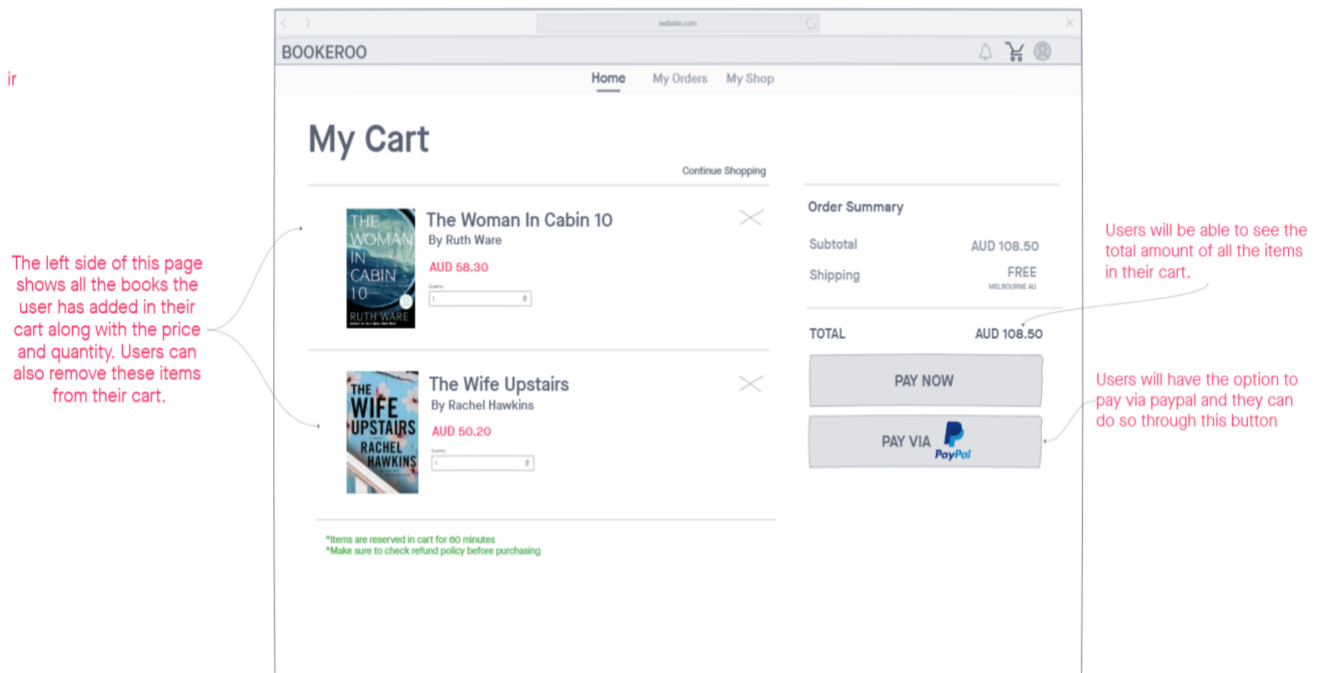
ir

website.com

BOOKEROO

Home My Orders My Shop

My Cart

Continue Shopping

The left side of this page shows all the books the user has added in their cart along with the price and quantity. Users can also remove these items from their cart.

THE WOMAN IN CABIN 10 RUTH WARE

The Woman In Cabin 10
By Ruth Ware
AUD 58.30
Quantity
1

THE WIFE UPSTAIRS RACHEL HAWKINS

The Wife Upstairs
By Rachel Hawkins
AUD 50.20
Quantity
1

*Items are reserved in cart for 60 minutes
*Make sure to check refund policy before purchasing

Order Summary

Subtotal AUD 108.50
Shipping FREE
MELBOURNE AU

TOTAL AUD 108.50

PAY NOW

PAY VIA PayPal

Users will be able to see the total amount of all the items in their cart.

Users will have the option to pay via paypal and they can do so through this button